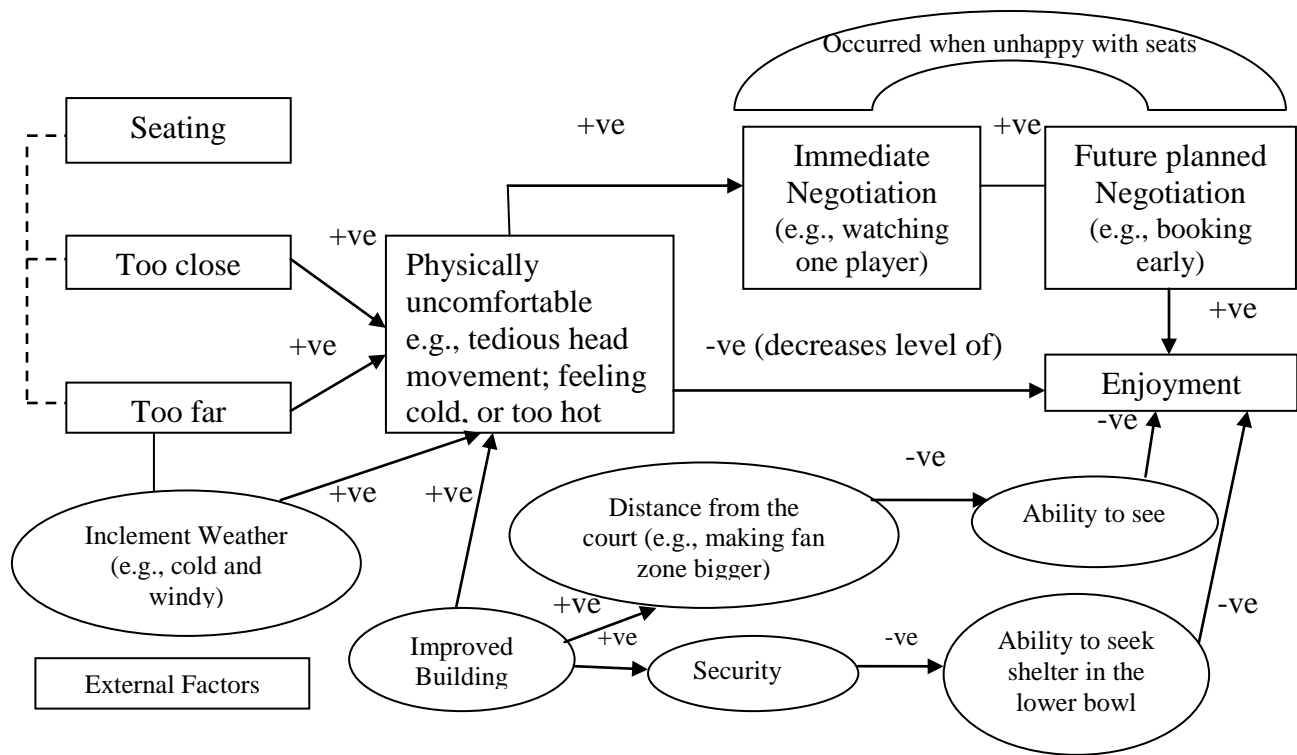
Occurred when unhappy with seats

Seating

+ve

+ve

Immediate Negotiation (e.g., watching one player)

Future planned Negotiation (e.g., booking early)

+ve

Too close

Physically uncomfortable e.g., tedious head movement; feeling cold, or too hot

+ve

+ve

-ve (decreases level of)

Too far

Enjoyment

-ve

-ve

+ve

+ve

Distance from the court (e.g., making fan zone bigger)

Ability to see

Inclement Weather (e.g., cold and windy)

+ve

-ve

+ve

Improved Building

-ve

Security

Ability to seek shelter in the lower bowl

External Factors